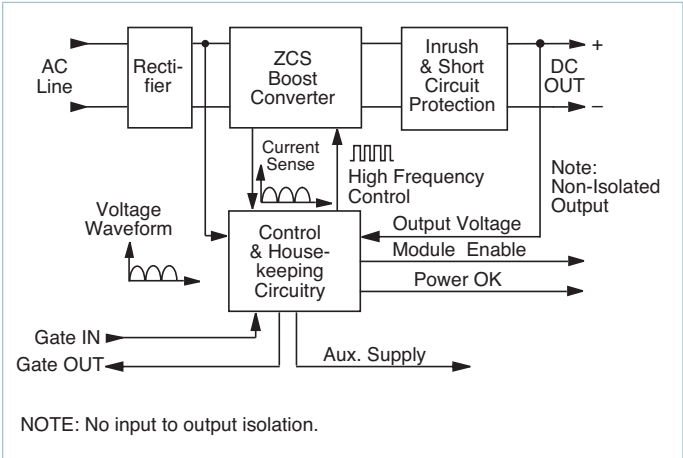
AC Line

Rectifier

ZCS Boost Converter

Inrush & Short Circuit Protection

+

DC OUT

–

Current Sense

High Frequency Control

Note: Non-Isolated Output

Voltage Waveform

Control & Housekeeping Circuitry

Output Voltage

Module Enable

Power OK

Gate IN

Gate OUT

Aux. Supply

NOTE: No input to output isolation.